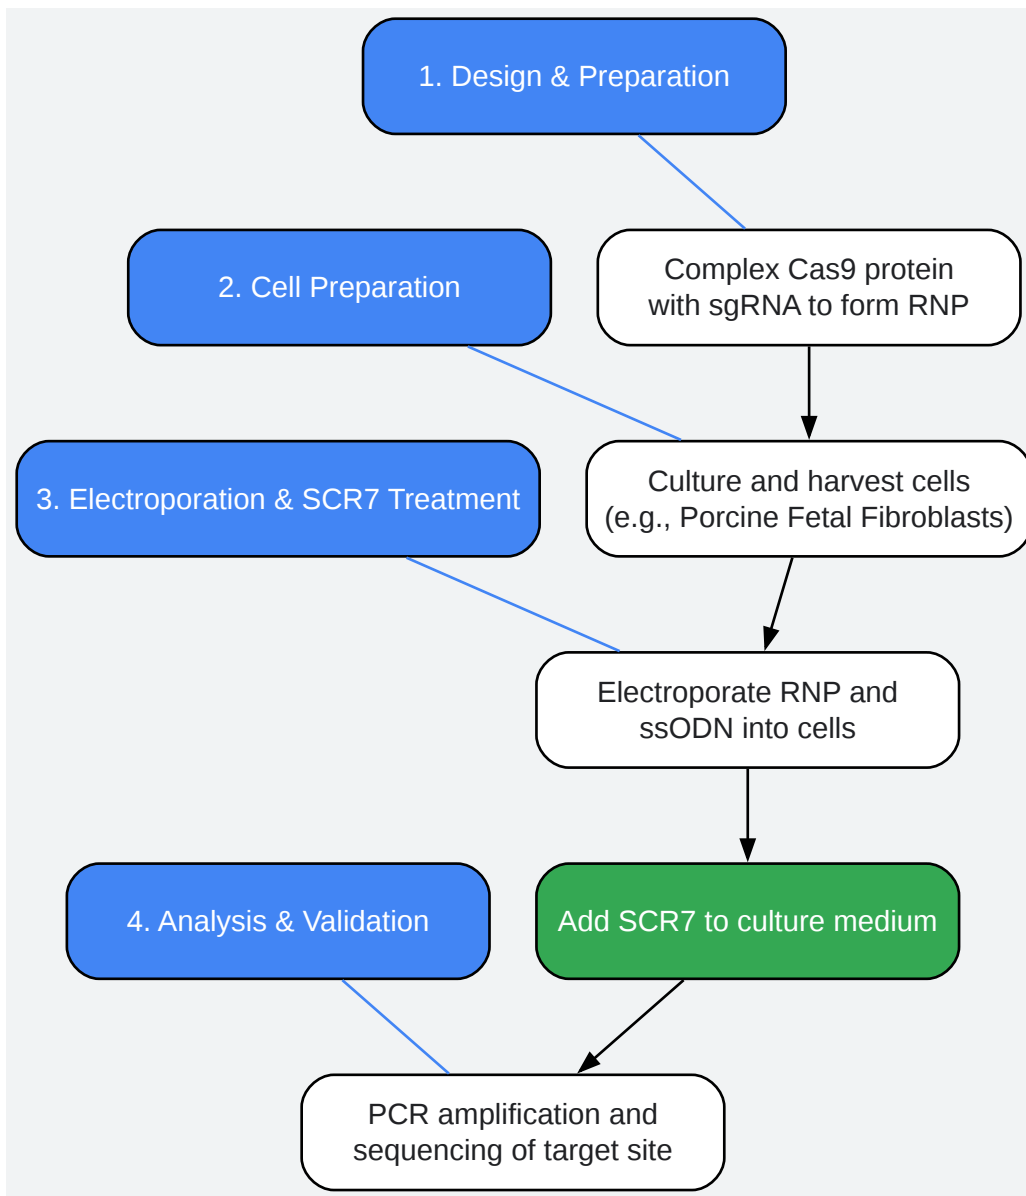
1. Design & Preparation

Complex Cas9 protein with sgRNA to form RNP

2. Cell Preparation

Culture and harvest cells (e.g., Porcine Fetal Fibroblasts)

3. Electroporation & SCR7 Treatment

Electroporate RNP and ssODN into cells

4. Analysis & Validation

Add SCR7 to culture medium

PCR amplification and sequencing of target site